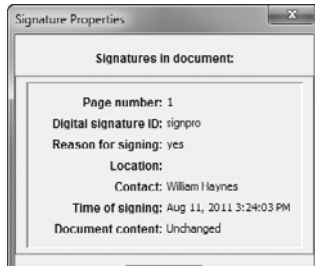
Signature Properties

Signatures in document:

Page number: 1
Digital signature ID: signpro
Reason for signing: yes
Location:
Contact: William Haynes
Time of signing: Aug 11, 2011 3:24:03 PM
Document content: Unchanged